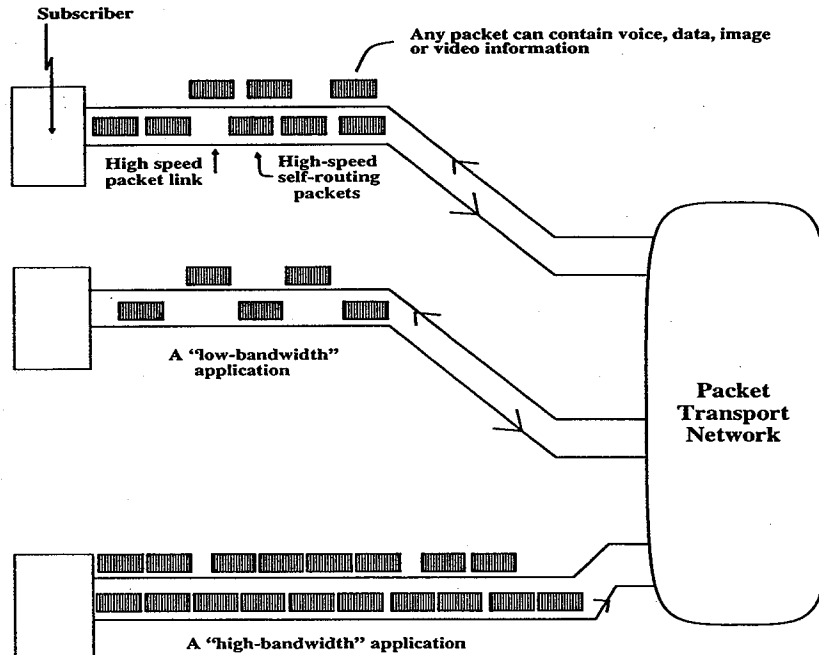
Subscriber

Any packet can contain voice, data, image or video information

High speed packet link

High-speed self-routing packets

A "low-bandwidth" application

Packet Transport Network

A "high-bandwidth" application